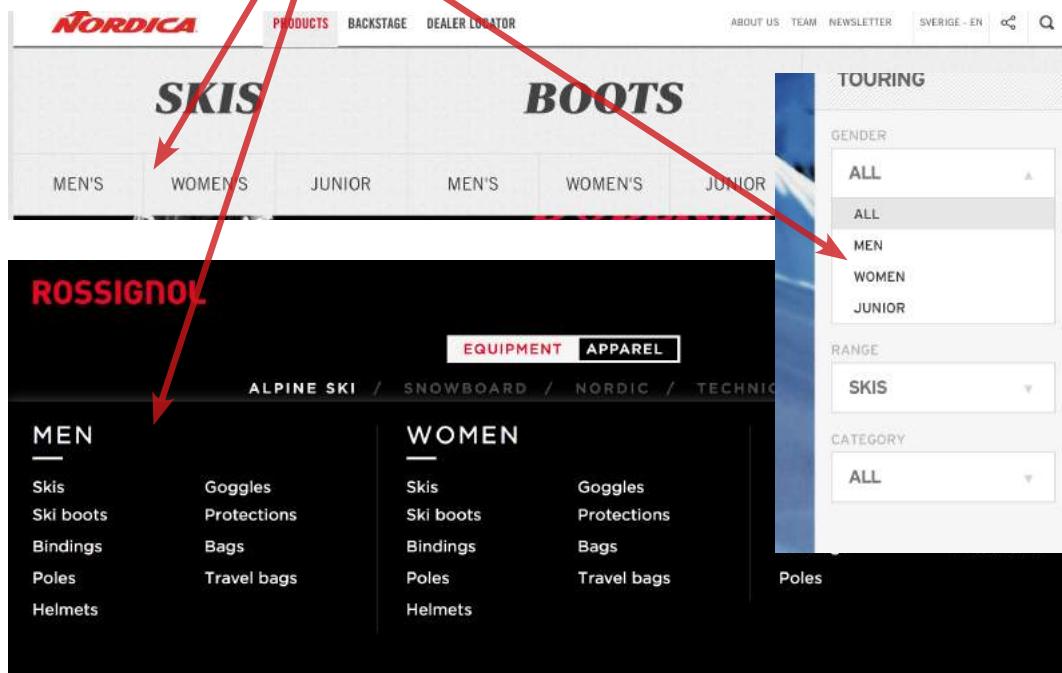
NORDICA PRODUCTS BACKSTAGE DEALER LOCATOR ABOUT US TEAM NEWSLETTER SVERIGE - EN

SKIS BOOTS

MEN'S WOMEN'S JUNIOR MEN'S WOMEN'S JUNIOR

TOURING

GENDER
ALL
ALL
MEN
WOMEN
JUNIOR

RANGE
SKIS

CATEGORY
ALL

ROSSIGNOL

EQUIPMENT APPAREL

ALPINE SKI / SNOWBOARD / NORDIC / TECHNIC

MEN
Skis
Ski boots
Bindings
Poles
Helmets
Goggles
Protections
Bags
Travel bags

WOMEN
Skis
Ski boots
Bindings
Poles
Helmets
Goggles
Protections
Bags
Travel bags

Poles